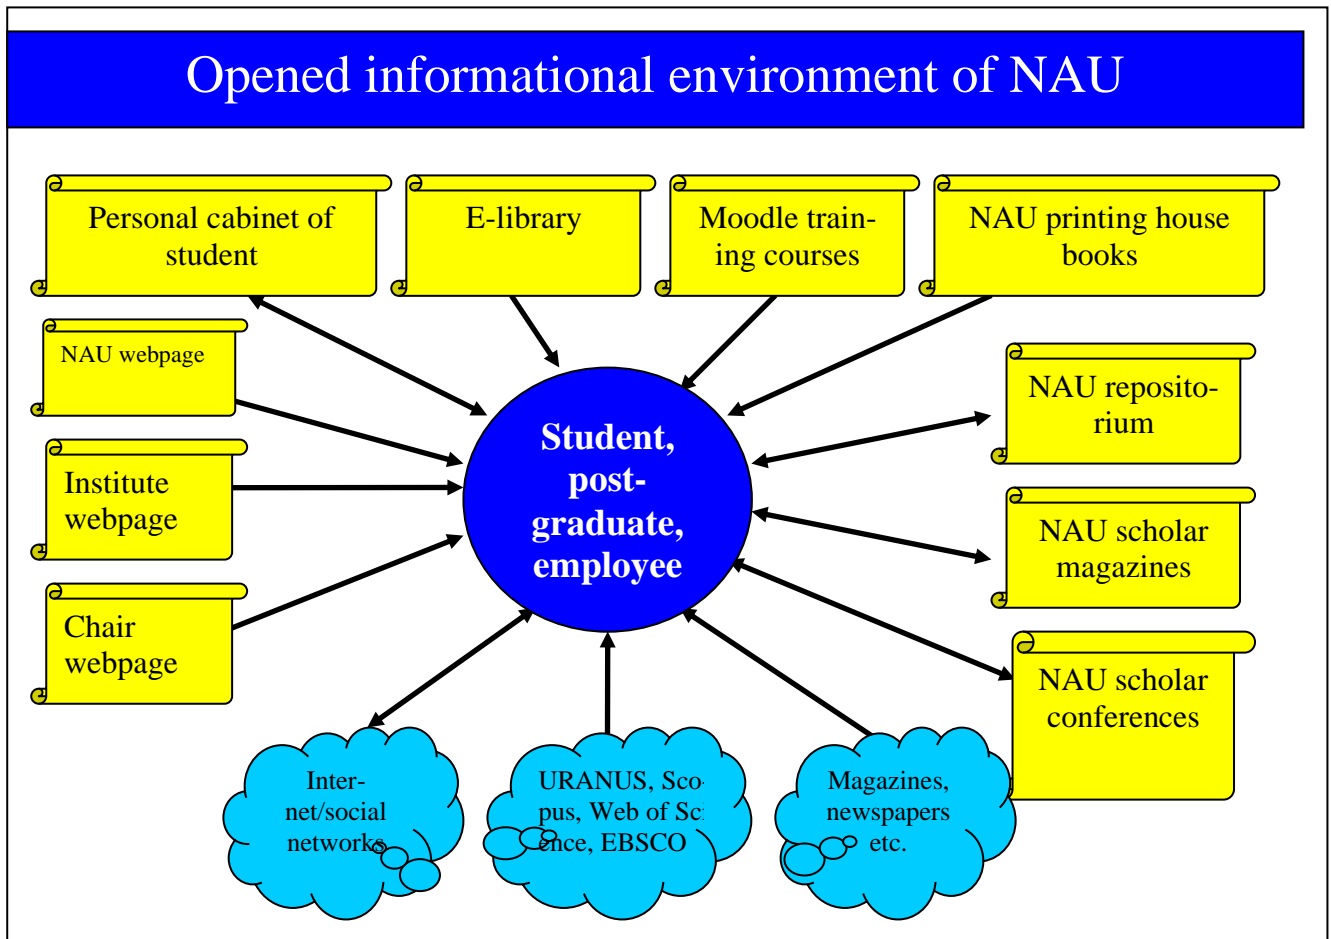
Opened informational environment of NAU

Personal cabinet of student

E-library

Moodle training courses

NAU printing house books

NAU webpage

Institute webpage

Chair webpage

Student, postgraduate, employee

NAU repository

NAU scholar magazines

NAU scholar conferences

Internet/social networks

URANUS, Scopus, Web of Sc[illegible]ence, EBSCO

Magazines, newspapers etc.